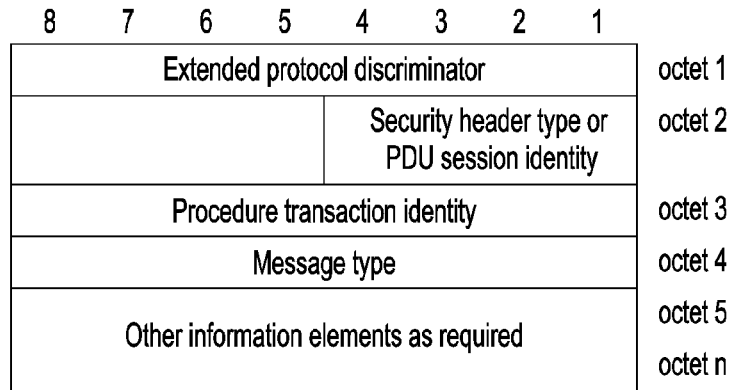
| 8 | 7 | 6 | 5 | 4 | 3 | 2 | 1 | |
|---|---|---|---|---|---|---|---|---|
| Extended protocol discriminator | | | | | | | | octet 1 |
| | | | | Security header type or PDU session identity | | | | octet 2 |
| Procedure transaction identity | | | | | | | | octet 3 |
| Message type | | | | | | | | octet 4 |
| Other information elements as required | | | | | | | | octet 5<br>octet n |